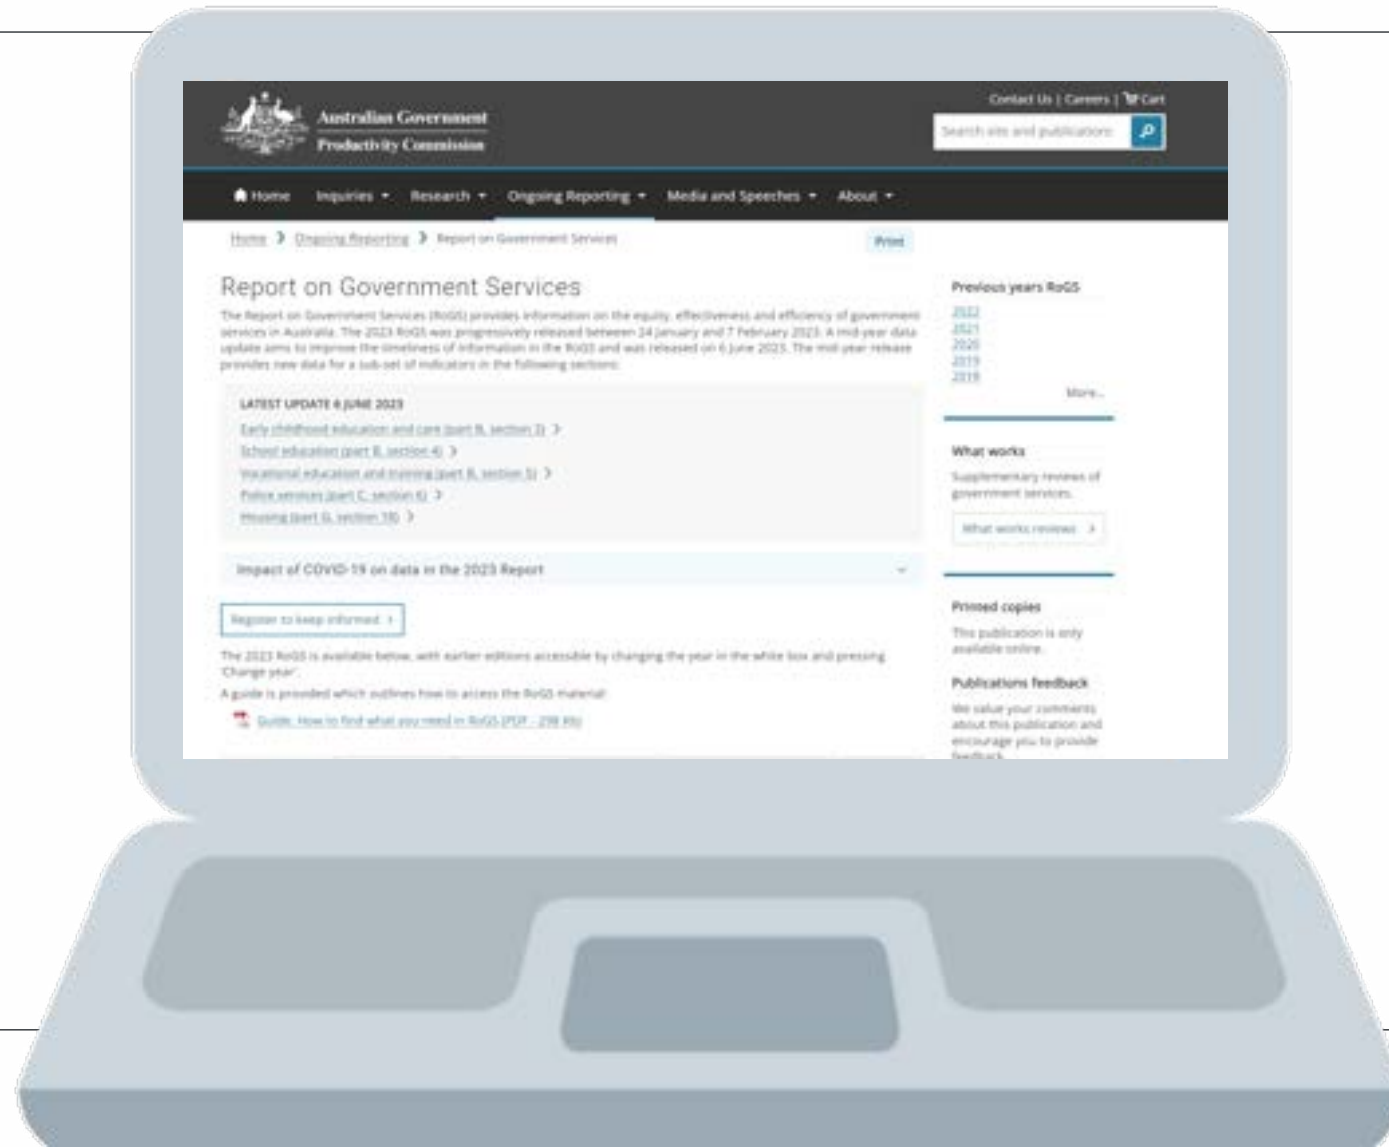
Australian Government
Productivity Commission

Contact Us | Careers | Cart

Search site and publications

Home Inquiries Research Ongoing Reporting Media and Speeches About

Home › Ongoing Reporting › Report on Government Services

Print

Report on Government Services

The Report on Government Services (RoGS) provides information on the equity, effectiveness and efficiency of government services in Australia. The 2023 RoGS was progressively released between 24 January and 7 February 2023. A mid-year data update aims to improve the timeliness of information in the RoGS and was released on 6 June 2023. The mid-year release provides new data for a sub-set of indicators in the following sections:

LATEST UPDATE 6 JUNE 2023

Early childhood education and care (part B, section 3) ›
School education (part B, section 4) ›
Vocational education and training (part B, section 5) ›
Police services (part C, section 6) ›
Housing (part G, section 18) ›

Impact of COVID-19 on data in the 2023 Report

Register to keep informed ›

The 2023 RoGS is available below, with earlier editions accessible by changing the year in the white box and pressing 'Change year'.

A guide is provided which outlines how to access the RoGS material:

Guide: How to find what you need in RoGS (PDF - 298 KB)

Previous years RoGS

2022
2021
2020
2019
2018

More...

What works

Supplementary reviews of government services.

What works reviews ›

Printed copies

This publication is only available online.

Publications feedback

We value your comments about this publication and encourage you to provide feedback.